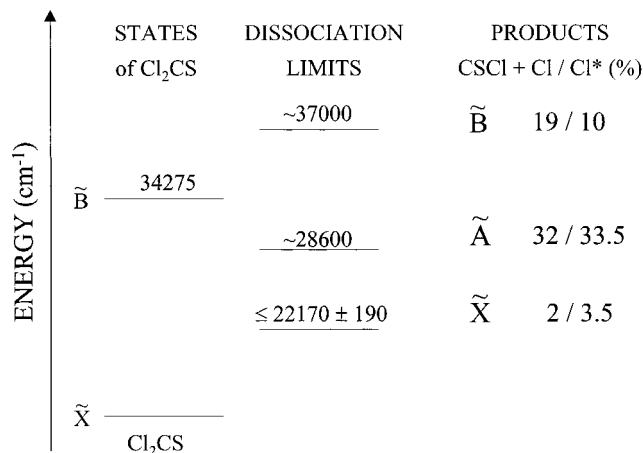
ENERGY (cm$^{-1}$)

STATES of $Cl_2CS$

DISSOCIATION LIMITS

PRODUCTS CSCl + Cl / Cl* (%)

~37000

$\tilde{B}$ 19 / 10

$\tilde{B}$ 34275

~28600

$\tilde{A}$ 32 / 33.5

≤ 22170 ± 190

$\tilde{X}$ 2 / 3.5

$\tilde{X}$

$Cl_2CS$